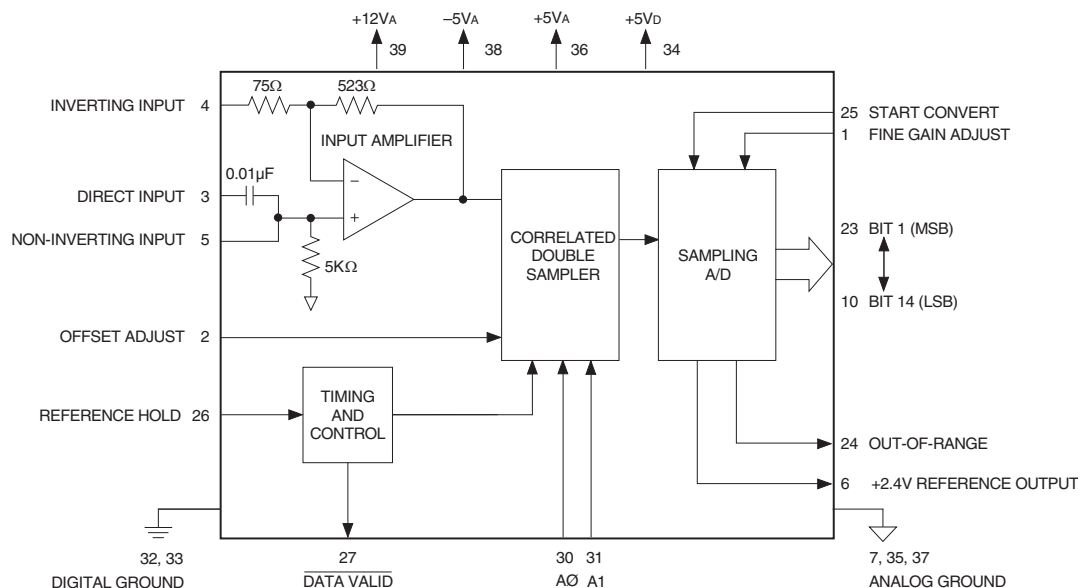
+12VA 39
–5VA 38
+5VA 36
+5VD 34

INVERTING INPUT 4
75Ω
523Ω
INPUT AMPLIFIER
DIRECT INPUT 3
0.01μF
NON-INVERTING INPUT 5
–
+
5KΩ
CORRELATED DOUBLE SAMPLER
SAMPLING A/D
25 START CONVERT
1 FINE GAIN ADJUST
23 BIT 1 (MSB)
10 BIT 14 (LSB)
OFFSET ADJUST 2
REFERENCE HOLD 26
TIMING AND CONTROL
24 OUT-OF-RANGE
6 +2.4V REFERENCE OUTPUT

32, 33
DIGITAL GROUND
27
$\overline{\text{DATA VALID}}$
30 31
AØ A1
7, 35, 37
ANALOG GROUND